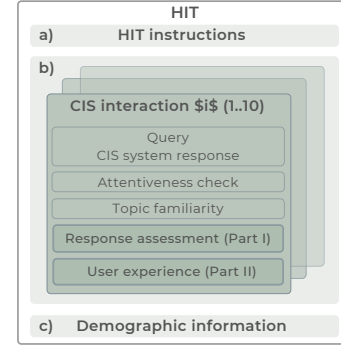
HIT

a) HIT instructions

b)

CIS interaction \$i\$ (1..10)

Query
CIS system response

Attentiveness check

Topic familiarity

Response assessment (Part I)

User experience (Part II)

c) Demographic information